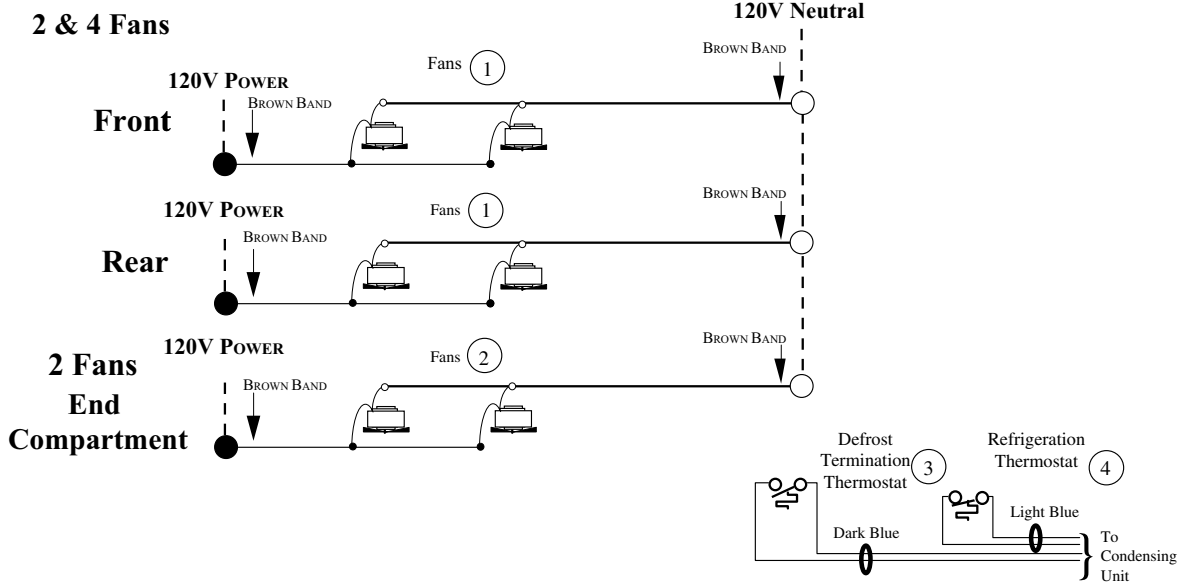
2 & 4 Fans

120V Neutral

Fans 1

Brown Band

120V Power

Brown Band

Front

Brown Band

120V Power

Fans 1

Brown Band

Rear

Brown Band

120V Power

Fans 2

2 Fans

Brown Band

End Compartment

Defrost Termination Thermostat 3

Refrigeration Thermostat 4

Light Blue

Dark Blue

To Condensing Unit